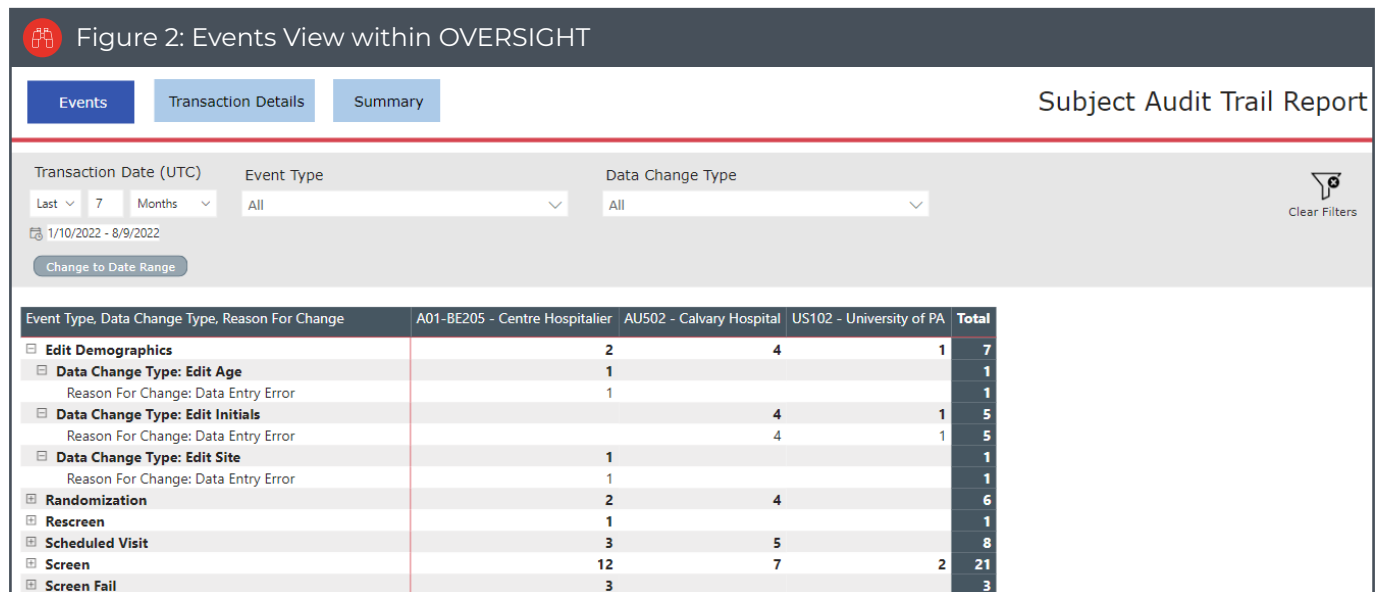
Figure 2: Events View within OVERSIGHT

Events | Transaction Details | Summary

Subject Audit Trail Report

Transaction Date (UTC)
Last 7 Months
1/10/2022 - 8/9/2022
Change to Date Range

Event Type
All

Data Change Type
All

Clear Filters

| Event Type, Data Change Type, Reason For Change | A01-BE205 - Centre Hospitalier | AU502 - Calvary Hospital | US102 - University of PA | Total |
|---|---|---|---|---|
| ⊟ Edit Demographics | 2 | 4 | 1 | 7 |
| ⊟ Data Change Type: Edit Age | 1 | | | 1 |
| Reason For Change: Data Entry Error | 1 | | | 1 |
| ⊟ Data Change Type: Edit Initials | | 4 | 1 | 5 |
| Reason For Change: Data Entry Error | | 4 | 1 | 5 |
| ⊟ Data Change Type: Edit Site | 1 | | | 1 |
| Reason For Change: Data Entry Error | 1 | | | 1 |
| ⊞ Randomization | 2 | 4 | | 6 |
| ⊞ Rescreen | 1 | | | 1 |
| ⊞ Scheduled Visit | 3 | 5 | | 8 |
| ⊞ Screen | 12 | 7 | 2 | 21 |
| ⊞ Screen Fail | 3 | | | 3 |